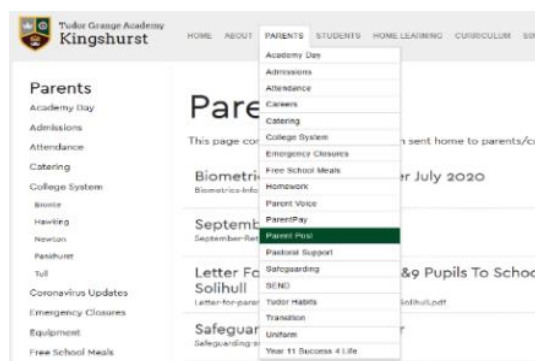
Tudor Grange Academy
Kingshurst

HOME ABOUT PARENTS STUDENTS HOME LEARNING CURRICULUM SO

Academy Day
Admissions
Attendance
Careers
Catering
College System
Emergency Closures
Free School Meals
Homework
Parent Voice
ParentPay
Parent Post
Pastoral Support
Safeguarding
SEND
Tudor Habits
Transition
Uniform
Year 11 Success 4 Life

Parents
Academy Day
Admissions
Attendance
Catering
College System
Bronte
Hawking
Newton
Pankhurst
Tull
Coronavirus Updates
Emergency Closures
Equipment
Free School Meals

Pare

This page cor n sent home to parents/c

Biometri r July 2020
Biometrics-Info

Septemb
September-Ret

Letter Fo &9 Pupils To Schoo
Solihull
Letter-for-parer Solihull.pdf

Safeguar r
Safeguarding-s